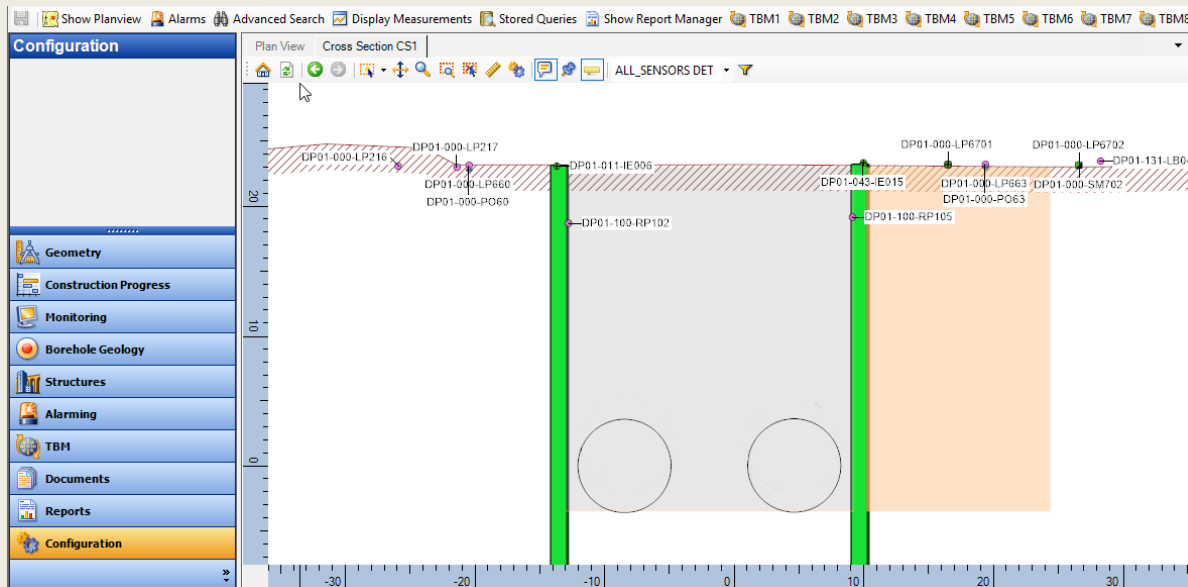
Show Planview Alarms Advanced Search Display Measurements Stored Queries Show Report Manager TBM1 TBM2 TBM3 TBM4 TBM5 TBM6 TBM7 TBM8

Configuration

Geometry
Construction Progress
Monitoring
Borehole Geology
Structures
Alarming
TBM
Documents
Reports
Configuration

Plan View Cross Section CS1

ALL_SENSORS DET

DP01-000-LP216
DP01-000-LP217
DP01-000-LP660
DP01-000-PO60
DP01-011-IE006
DP01-100-RP102
DP01-000-LP6701
DP01-043-IE015
DP01-100-RP105
DP01-000-LP663
DP01-000-PO63
DP01-000-LP6702
DP01-000-SM702
DP01-131-LB0

20
10
0

-30 -20 -10 0 10 20 30